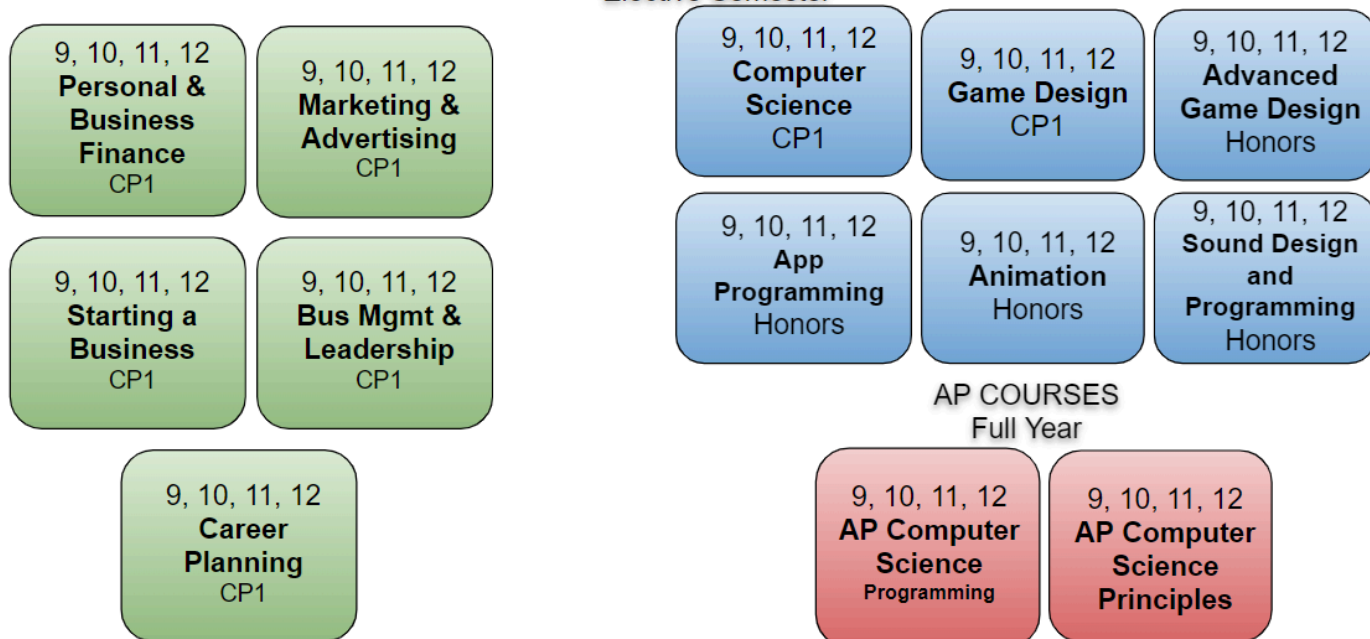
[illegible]

9, 10, 11, 12
Personal & Business Finance
CP1

9, 10, 11, 12
Marketing & Advertising
CP1

9, 10, 11, 12
Starting a Business
CP1

9, 10, 11, 12
Bus Mgmt & Leadership
CP1

9, 10, 11, 12
Career Planning
CP1

9, 10, 11, 12
Computer Science
CP1

9, 10, 11, 12
Game Design
CP1

9, 10, 11, 12
Advanced Game Design
Honors

9, 10, 11, 12
App Programming
Honors

9, 10, 11, 12
Animation
Honors

9, 10, 11, 12
Sound Design and Programming
Honors

AP COURSES
Full Year

9, 10, 11, 12
AP Computer Science
Programming

9, 10, 11, 12
AP Computer Science Principles